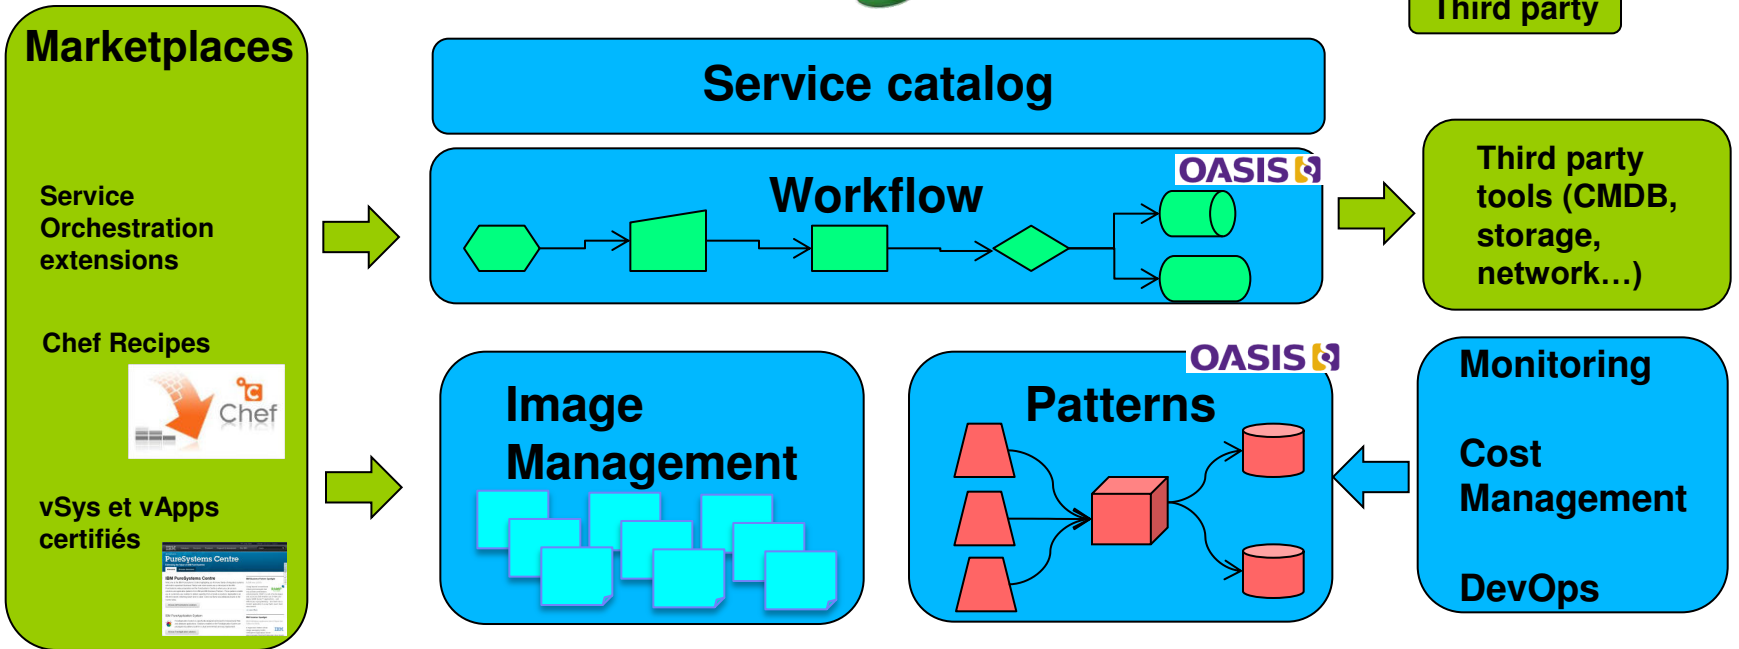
Third party

Marketplaces

Service Orchestration extensions

Chef Recipes

Chef

vSys et vApps certifiés

PureSystems Centre

Service catalog

Workflow

OASIS

Third party tools (CMDB, storage, network…)

Image Management

Patterns

OASIS

Monitoring

Cost Management

DevOps